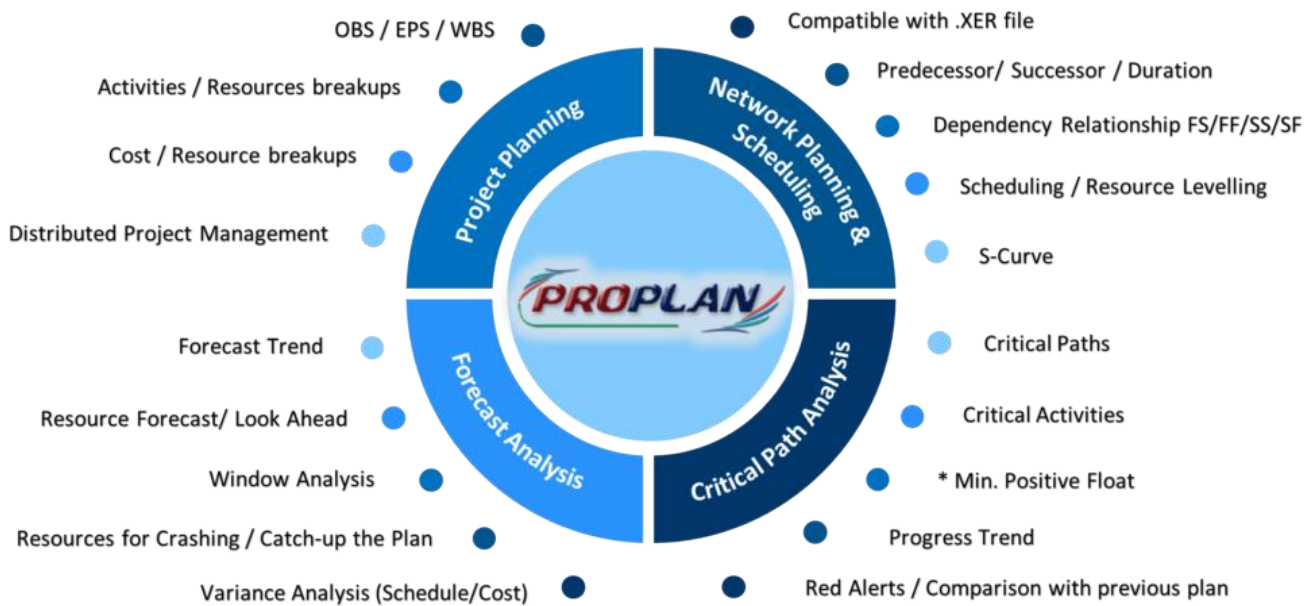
OBS / EPS / WBS

Activities / Resources breakups

Cost / Resource breakups

Distributed Project Management

Project Planning

Compatible with .XER file

Predecessor/ Successor / Duration

Dependency Relationship FS/FF/SS/SF

Scheduling / Resource Levelling

S-Curve

Network Planning & Scheduling

PROPLAN

Forecast Trend

Resource Forecast/ Look Ahead

Window Analysis

Resources for Crashing / Catch-up the Plan

Variance Analysis (Schedule/Cost)

Forecast Analysis

Critical Paths

Critical Activities

* Min. Positive Float

Progress Trend

Red Alerts / Comparison with previous plan

Critical Path Analysis